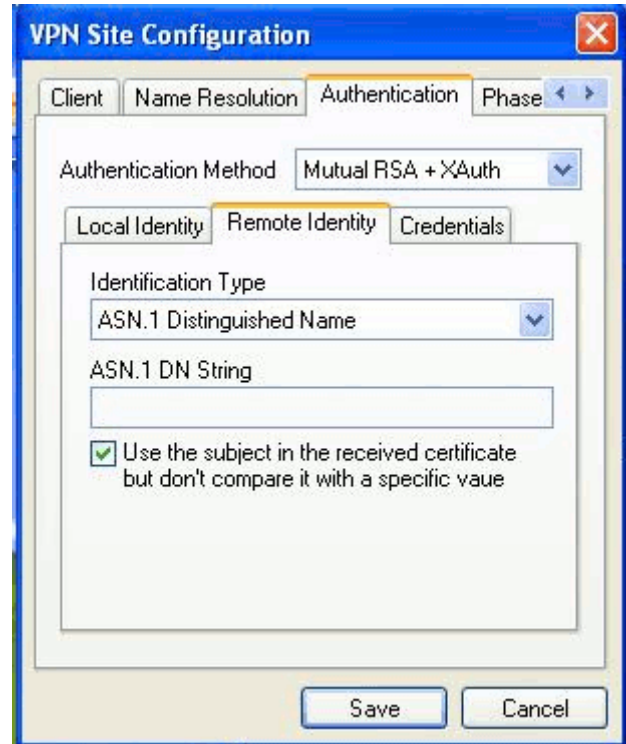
VPN Site Configuration

Client | Name Resolution | Authentication | Phase

Authentication Method | Mutual RSA + XAuth

Local Identity | Remote Identity | Credentials

Identification Type

ASN.1 Distinguished Name

ASN.1 DN String

Use the subject in the received certificate but don't compare it with a specific vaue

Save | Cancel